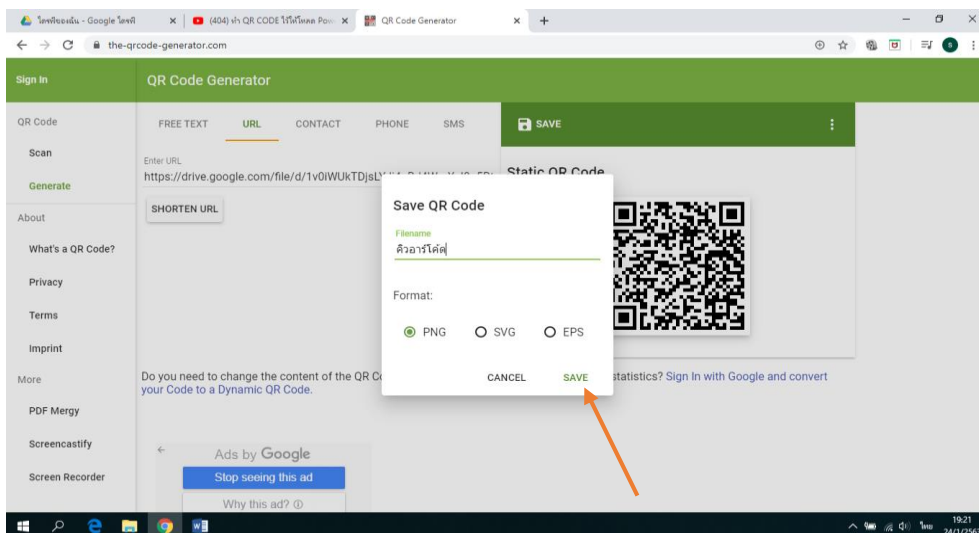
ไดรฟ์ของฉัน - Google ไดรฟ์
(404) ทำ QR CODE ไว้ให้โหลด Pow
QR Code Generator
the-qrcode-generator.com

Sign In
QR Code Generator

QR Code
Scan
Generate
About
What's a QR Code?
Privacy
Terms
Imprint
More
PDF Mergy
Screencastify
Screen Recorder

FREE TEXT URL CONTACT PHONE SMS

Enter URL
https://drive.google.com/file/d/1v0iWUkTDjsL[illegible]

SHORTEN URL

SAVE

Static QR Code

Save QR Code
Filename
คิวอาร์โค้ด
Format:
PNG SVG EPS
CANCEL SAVE

Do you need to change the content of the QR Co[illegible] statistics? Sign In with Google and convert your Code to a Dynamic QR Code.

Ads by Google
Stop seeing this ad
Why this ad?

ไทย 19:21